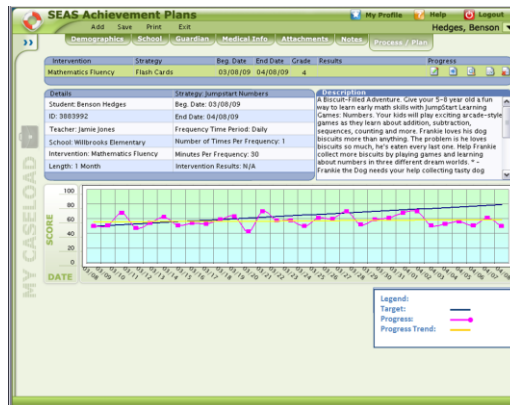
SEAS Achievement Plans

Add Save Print Exit

My Profile Help Logout

Hedges, Benson

Demographics School Guardian Medical Info Attachments Notes Process / Plan

| Intervention | Strategy | Beg. Date | End Date | Grade | Results | Progress |
|---|---|---|---|---|---|---|
| Mathematics Fluency | Flash Cards | 03/08/09 | 04/08/09 | 4 | | |

| Details | Strategy: Jumpstart Numbers |
|---|---|
| Student: Benson Hedges | Beg. Date: 03/08/09 |
| ID: 3883992 | End Date: 04/08/09 |
| Teacher: Jamie Jones | Frequency Time Period: Daily |
| School: Willbrooks Elementary | Number of Times Per Frequency: 1 |
| Intervention: Mathematics Fluency | Minutes Per Frequency: 30 |
| Length: 1 Month | Intervention Results: N/A |

Description
A Biscuit-Filled Adventure. Give your 5-8 year old a fun way to learn early math skills with JumpStart Learning Games: Numbers. Your kids will enjoy playing exciting arcade-style games as they learn about addition, subtraction, sequences, counting and more. Frankie loves his dog biscuits more than anything. The problem is he loves biscuits so much, he's eaten every last one. Help Frankie collect more biscuits by playing games and learning about numbers in three different dream worlds. " - Frankie the Dog needs your help collecting tasty dog

MY CASELOAD

SCORE

100
80
60
40
20
0

DATE

Legend:
Target:
Progress:
Progress Trend: